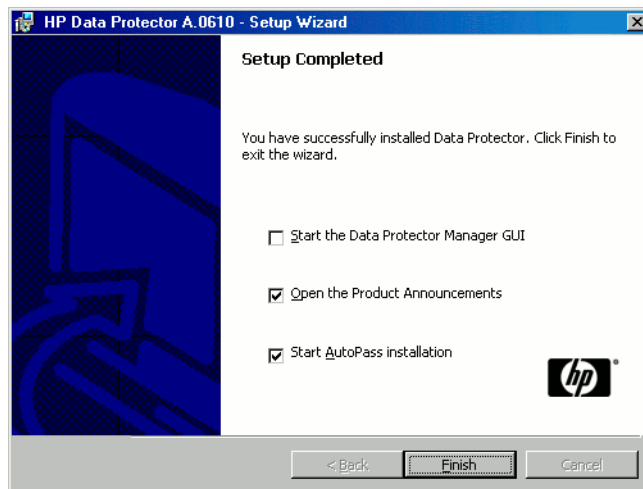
HP Data Protector A.0610 - Setup Wizard

Setup Completed

You have successfully installed Data Protector. Click Finish to exit the wizard.

Start the Data Protector Manager GUI

Open the Product Announcements

Start AutoPass installation

hp

< Back

Finish

Cancel